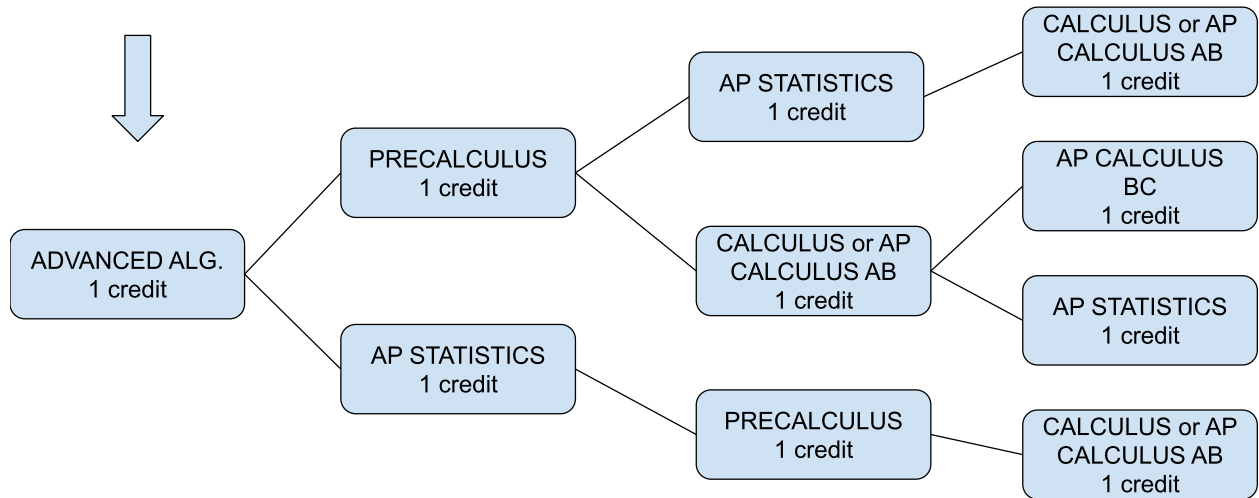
ADVANCED ALG.
1 credit

PRECALCULUS
1 credit

AP STATISTICS
1 credit

AP STATISTICS
1 credit

CALCULUS or AP CALCULUS AB
1 credit

PRECALCULUS
1 credit

CALCULUS or AP CALCULUS AB
1 credit

AP CALCULUS BC
1 credit

AP STATISTICS
1 credit

CALCULUS or AP CALCULUS AB
1 credit